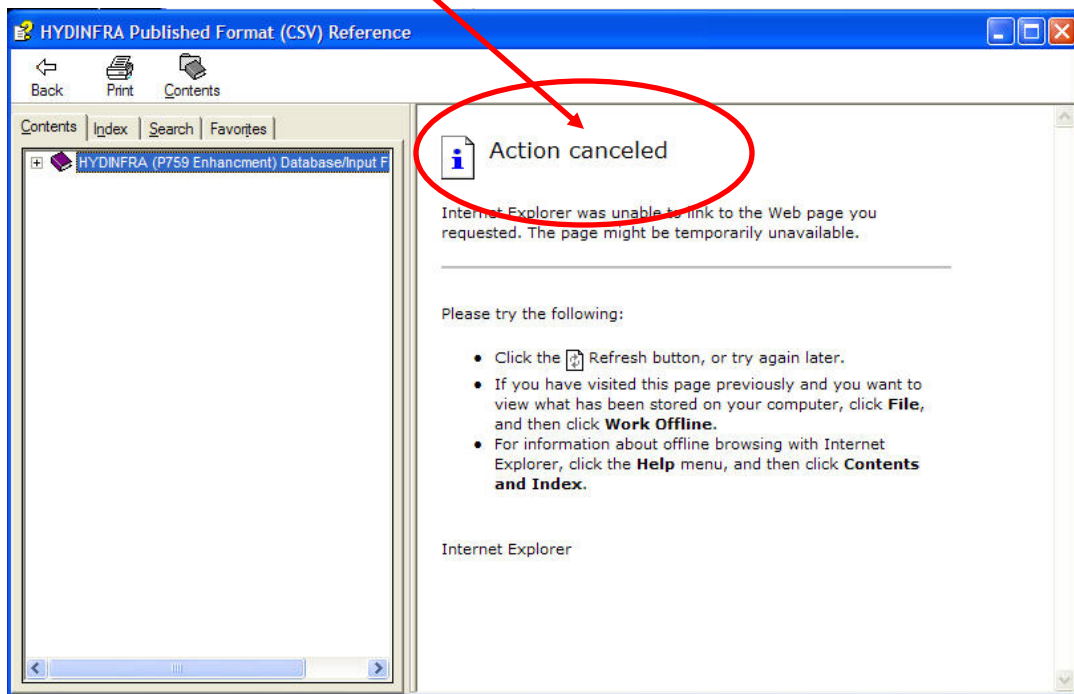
HYDINFRA Published Format (CSV) Reference

Back Print Contents

Contents Index Search Favorites

HYDINFRA (P759 Enhancment) Database/Input F

Action canceled

Internet Explorer was unable to link to the Web page you requested. The page might be temporarily unavailable.

Please try the following:

- Click the Refresh button, or try again later.
- If you have visited this page previously and you want to view what has been stored on your computer, click **File**, and then click **Work Offline**.
- For information about offline browsing with Internet Explorer, click the **Help** menu, and then click **Contents and Index**.

Internet Explorer